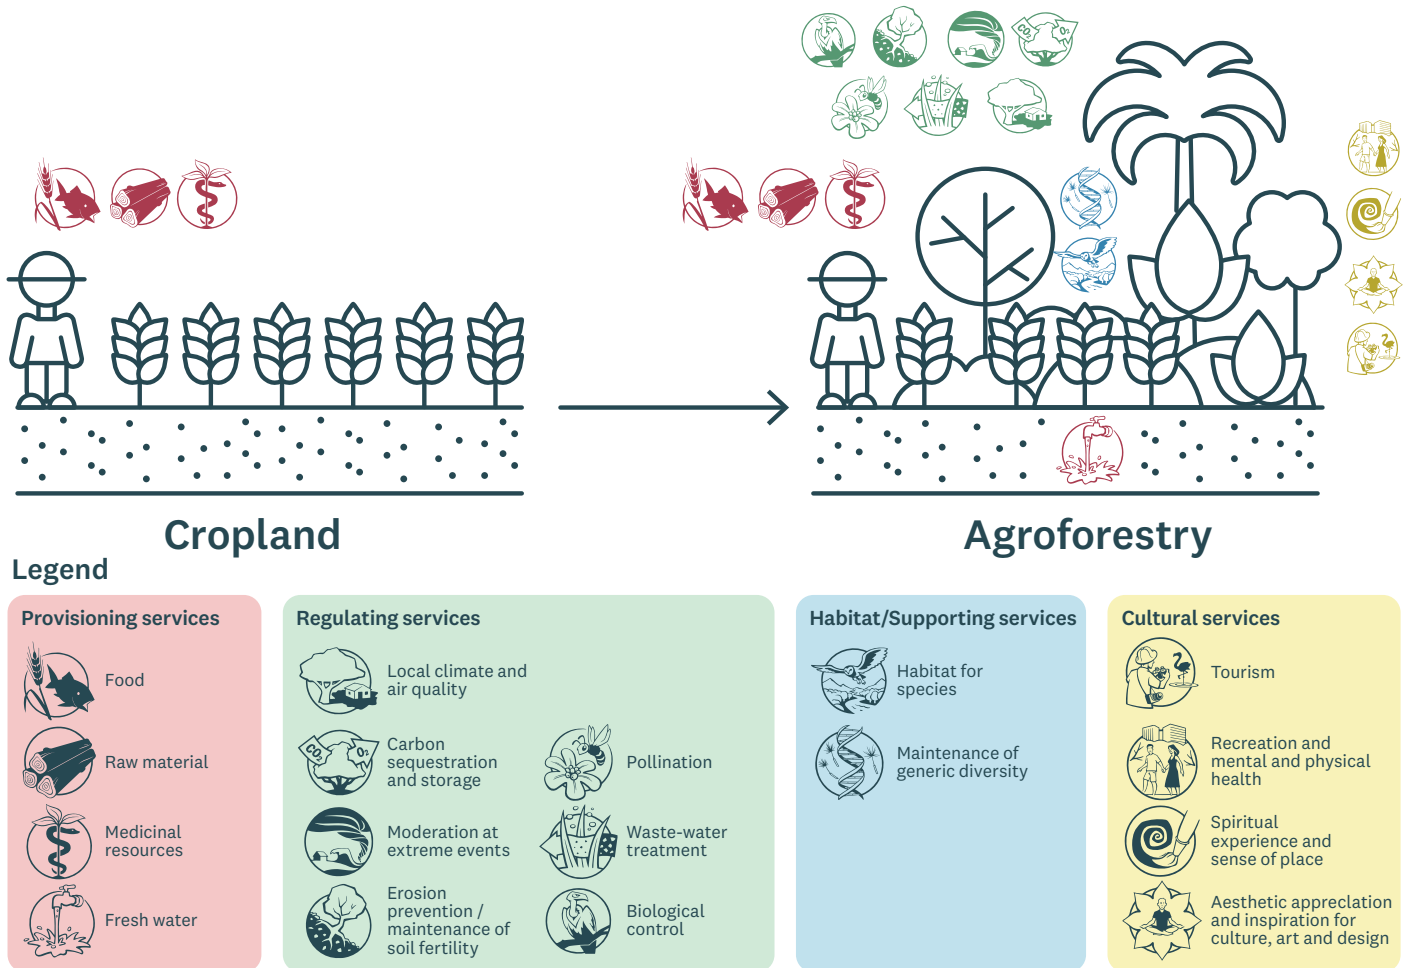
Cropland

Agroforestry

Legend

Provisioning services

Food

Raw material

Medicinal resources

Fresh water

Regulating services

Local climate and air quality

Carbon sequestration and storage

Moderation at extreme events

Erosion prevention / maintenance of soil fertility

Pollination

Waste-water treatment

Biological control

Habitat/Supporting services

Habitat for species

Maintenance of generic diversity

Cultural services

Tourism

Recreation and mental and physical health

Spiritual experience and sense of place

Aesthetic appreciation and inspiration for culture, art and design